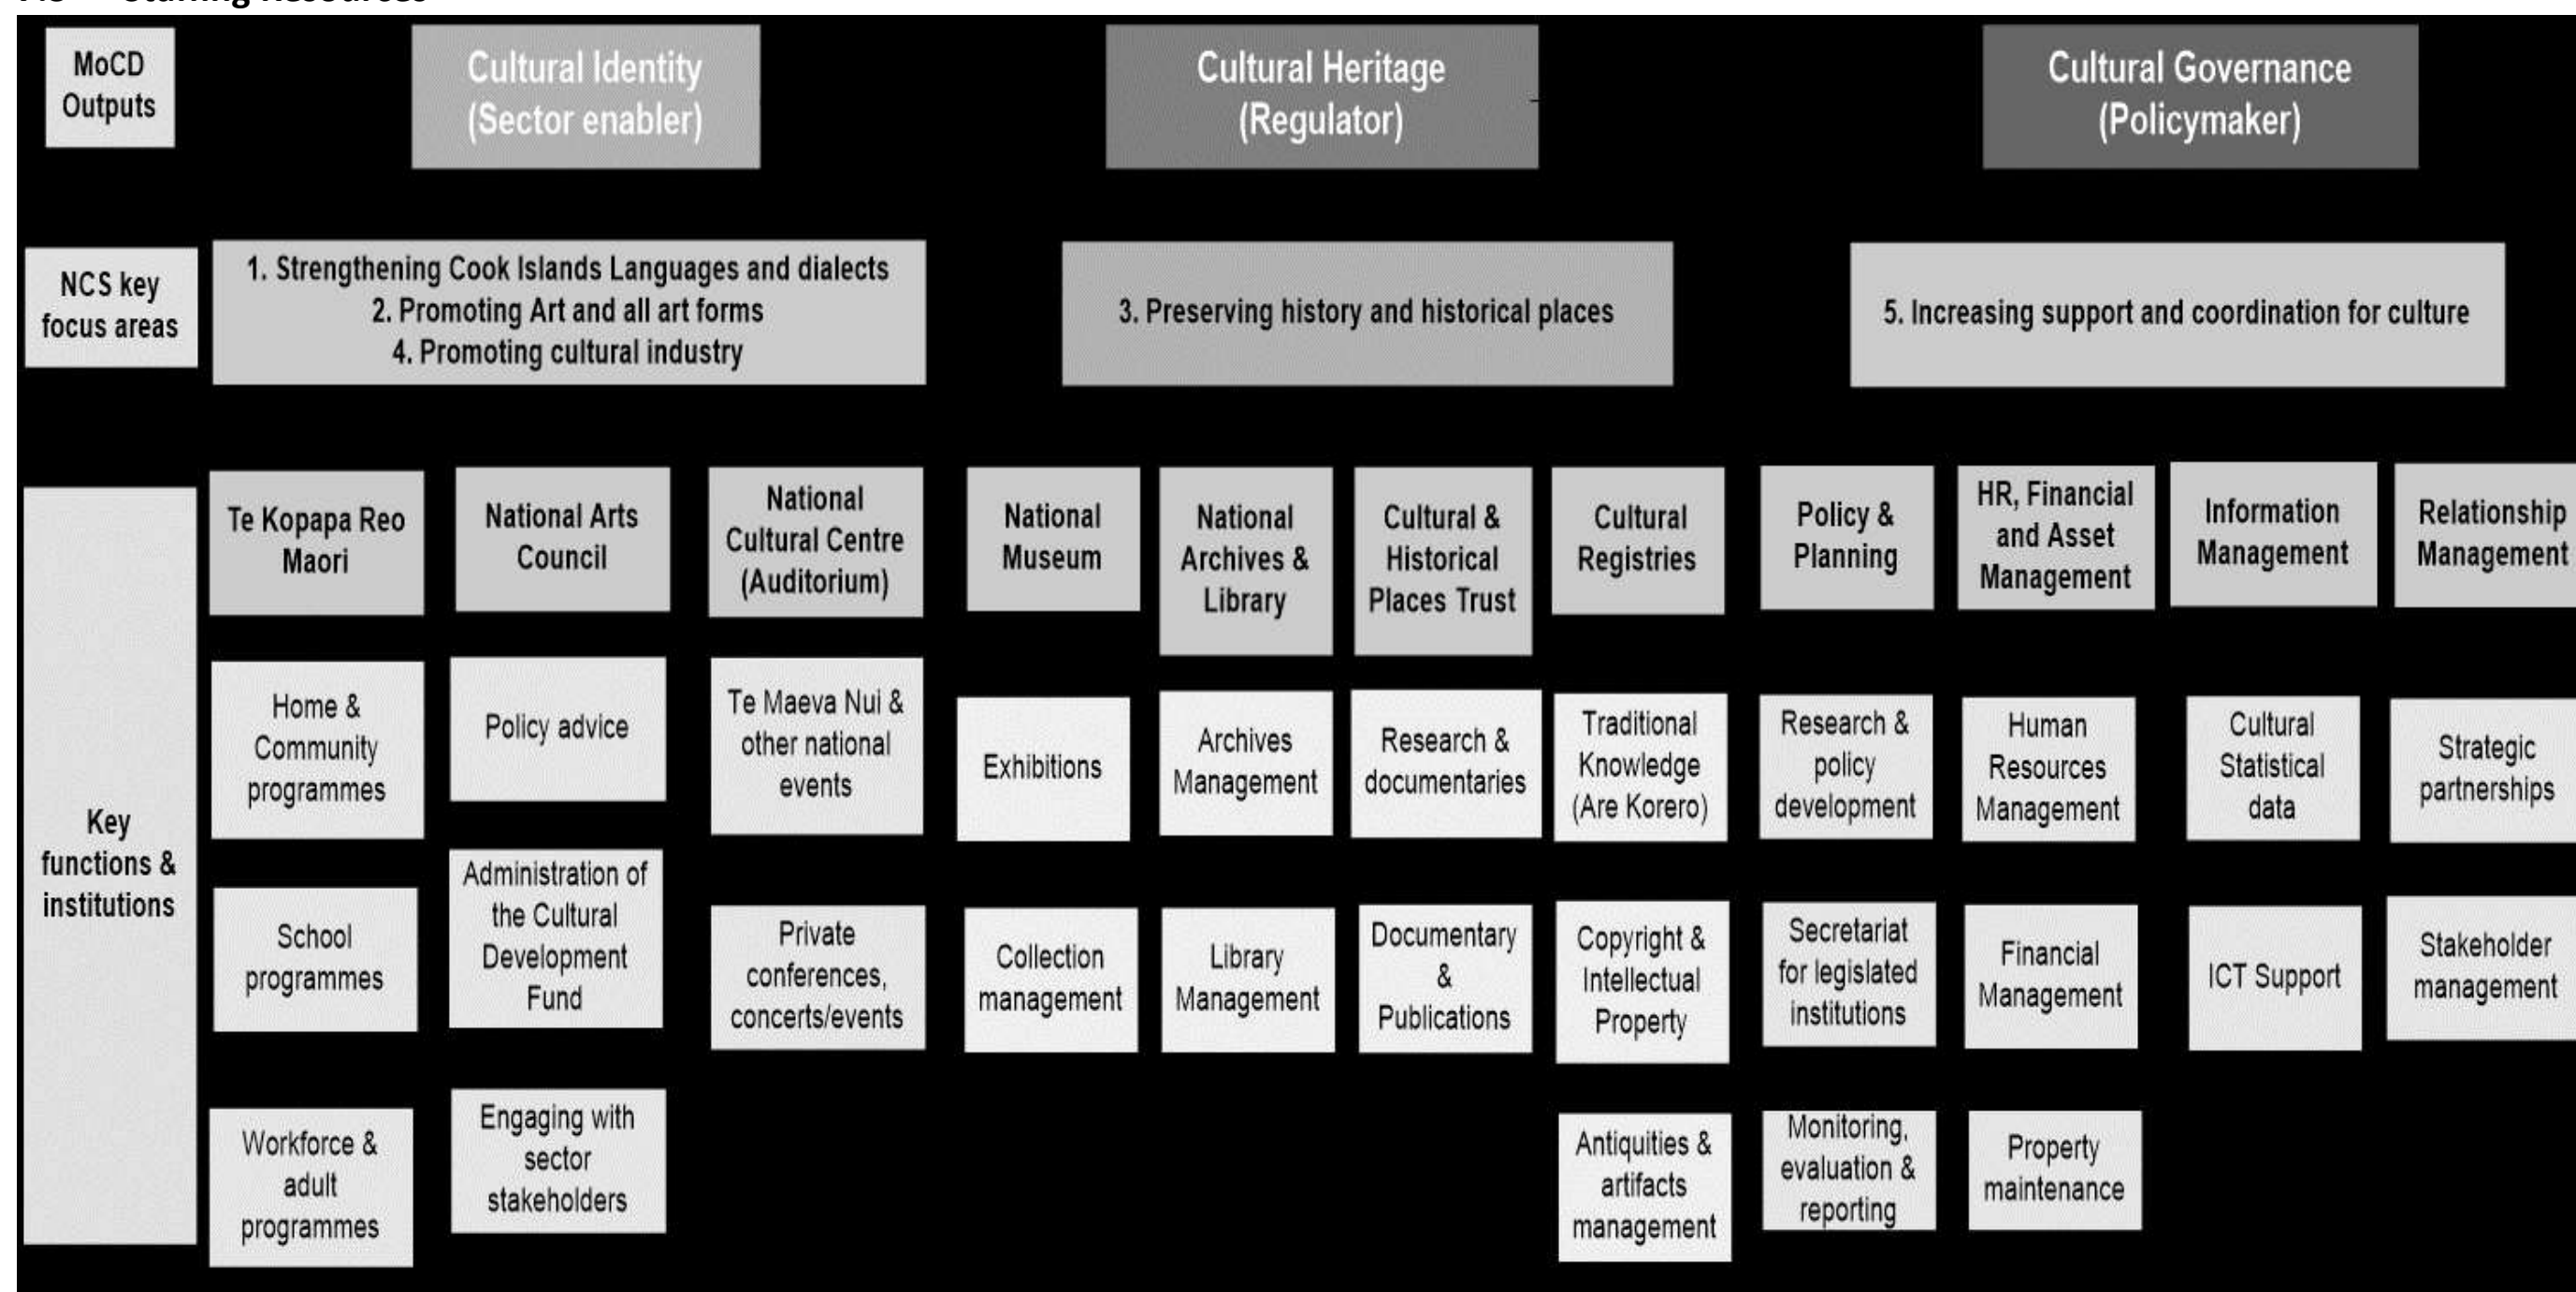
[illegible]

MoCD Outputs

Cultural Identity (Sector enabler)

Cultural Heritage (Regulator)

Cultural Governance (Policymaker)

NCS key focus areas

1. Strengthening Cook Islands Languages and dialects
2. Promoting Art and all art forms
4. Promoting cultural industry

3. Preserving history and historical places

5. Increasing support and coordination for culture

Key functions & institutions

Te Kopapa Reo Maori

National Arts Council

National Cultural Centre (Auditorium)

National Museum

National Archives & Library

Cultural & Historical Places Trust

Cultural Registries

Policy & Planning

HR, Financial and Asset Management

Information Management

Relationship Management

Home & Community programmes

Policy advice

Te Maeva Nui & other national events

Exhibitions

Archives Management

Research & documentaries

Traditional Knowledge (Are Korero)

Research & policy development

Human Resources Management

Cultural Statistical data

Strategic partnerships

School programmes

Administration of the Cultural Development Fund

Private conferences, concerts/events

Collection management

Library Management

Documentary & Publications

Copyright & Intellectual Property

Secretariat for legislated institutions

Financial Management

ICT Support

Stakeholder management

Workforce & adult programmes

Engaging with sector stakeholders

Antiquities & artifacts management

Monitoring, evaluation & reporting

Property maintenance